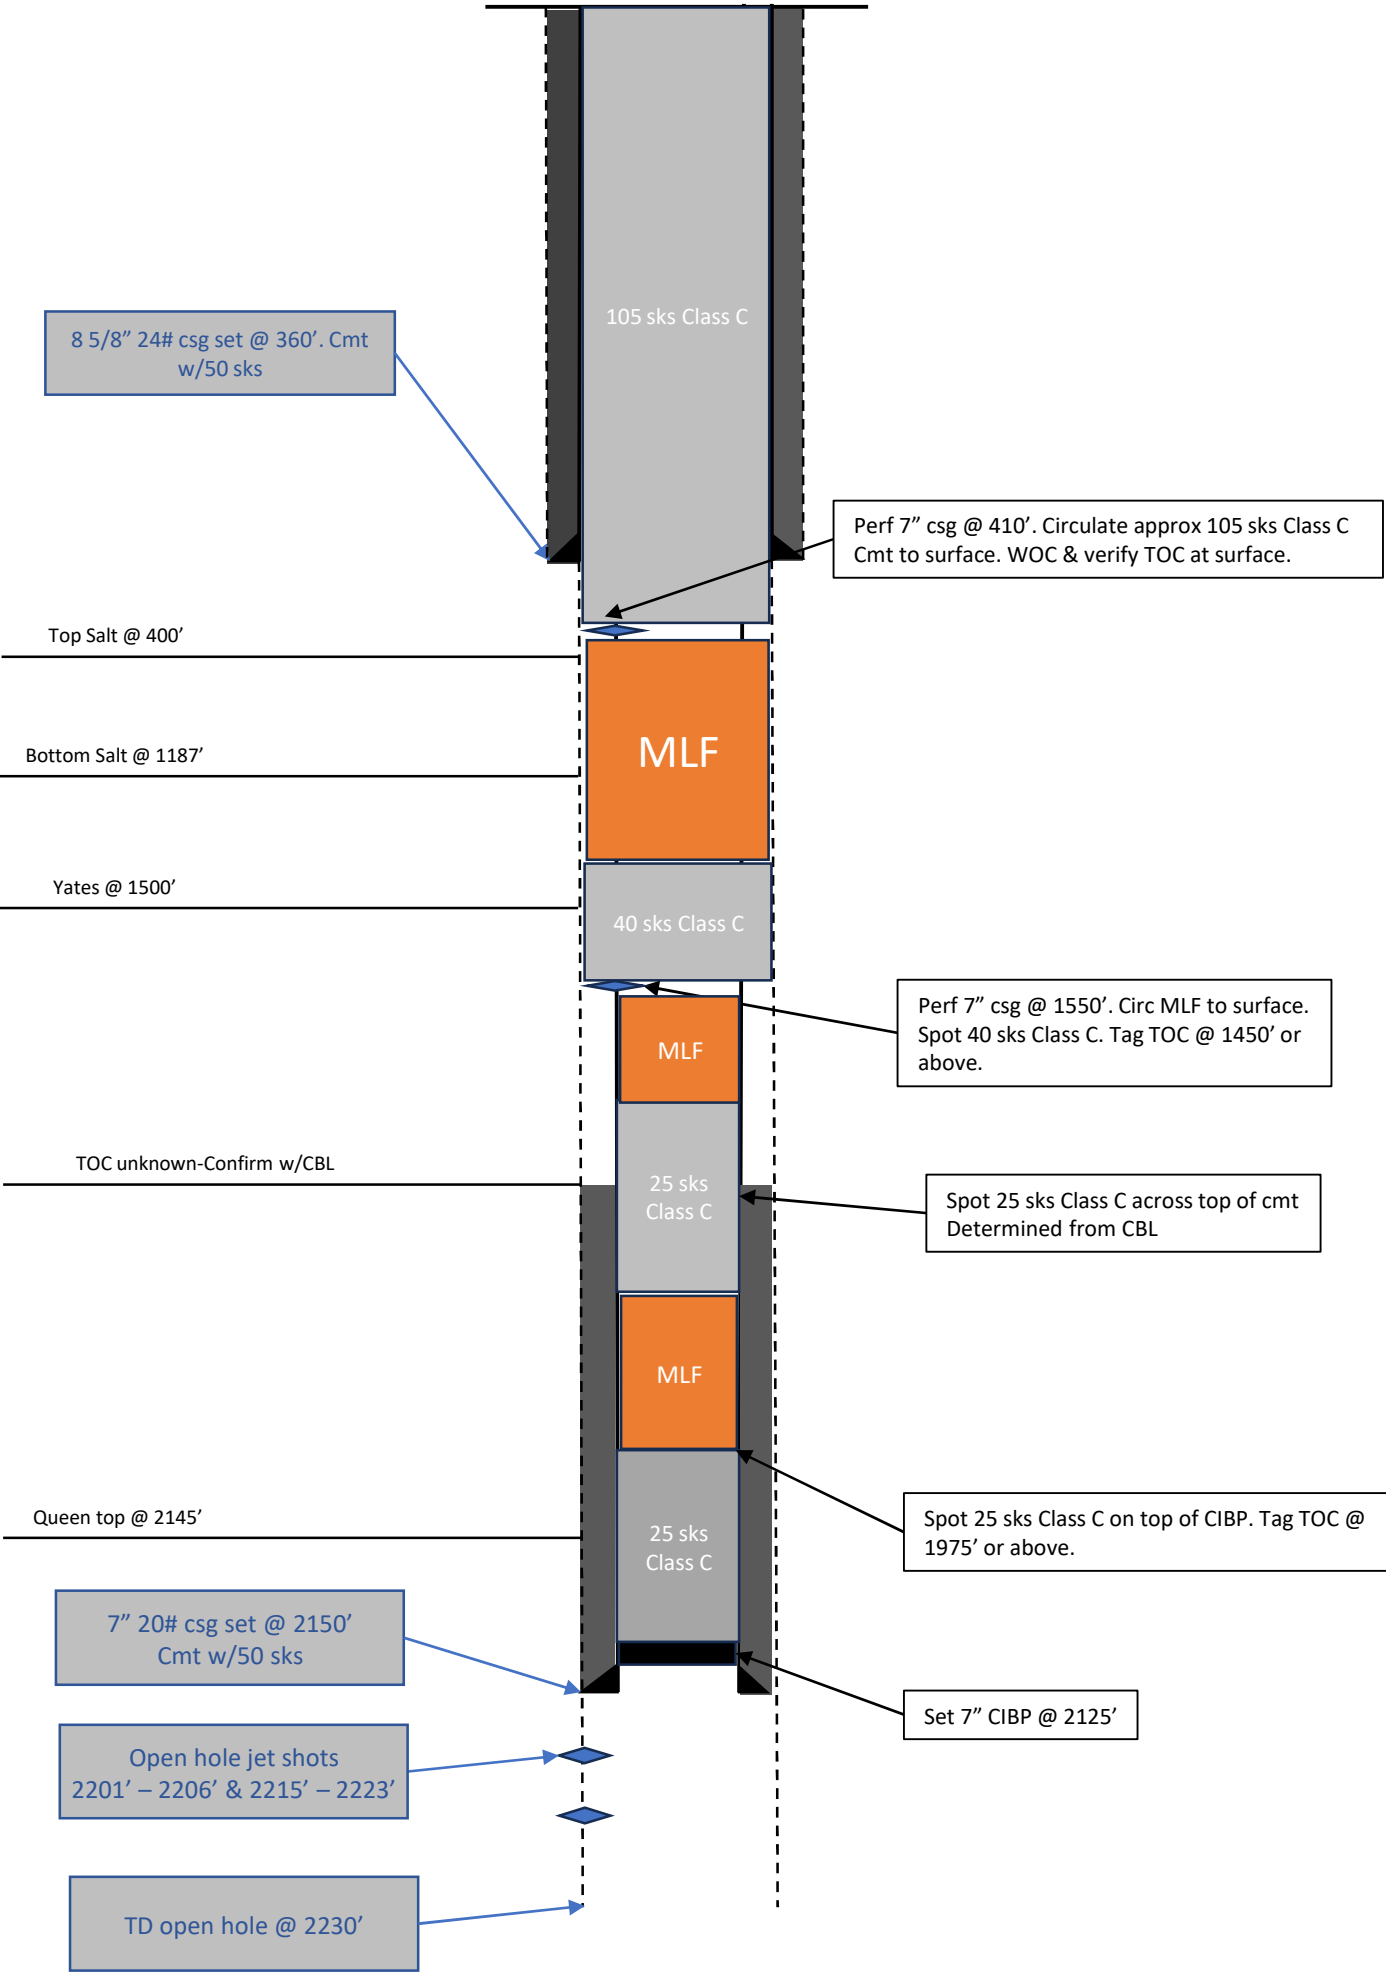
105 sks Class C

8 5/8” 24# csg set @ 360’. Cmt w/50 sks

Perf 7” csg @ 410’. Circulate approx 105 sks Class C Cmt to surface. WOC & verify TOC at surface.

Top Salt @ 400’

MLF

Bottom Salt @ 1187’

Yates @ 1500’

40 sks Class C

MLF

Perf 7” csg @ 1550’. Circ MLF to surface. Spot 40 sks Class C. Tag TOC @ 1450’ or above.

TOC unknown-Confirm w/CBL

25 sks Class C

Spot 25 sks Class C across top of cmt Determined from CBL

MLF

Queen top @ 2145’

25 sks Class C

Spot 25 sks Class C on top of CIBP. Tag TOC @ 1975’ or above.

7” 20# csg set @ 2150’ Cmt w/50 sks

Set 7” CIBP @ 2125’

Open hole jet shots 2201’ – 2206’ & 2215’ – 2223’

TD open hole @ 2230’